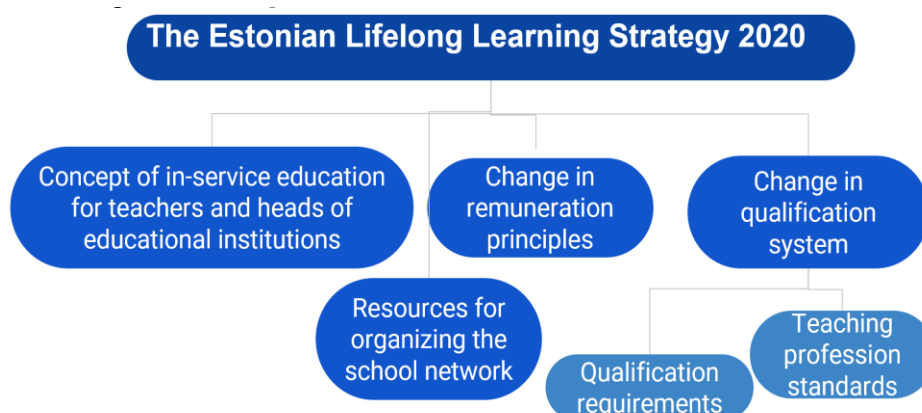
The Estonian Lifelong Learning Strategy 2020

Concept of in-service education for teachers and heads of educational institutions

Change in remuneration principles

Change in qualification system

Resources for organizing the school network

Qualification requirements

Teaching profession standards